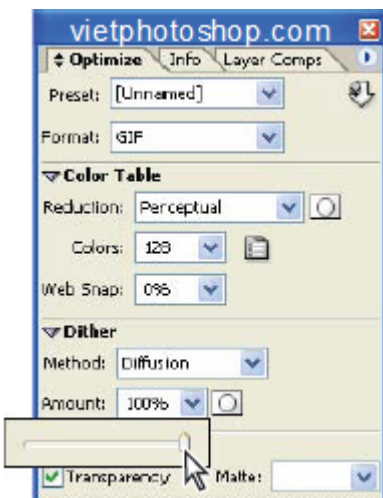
vietphotoshop.com

Optimize
Info
Layer Comps

Preset: [Unnamed]

Format: GIF

Color Table

Reduction: Perceptual

Colors: 128

Web Snap: 0%

Dither

Method: Diffusion

Amount: 100%

Transparency
Matte: